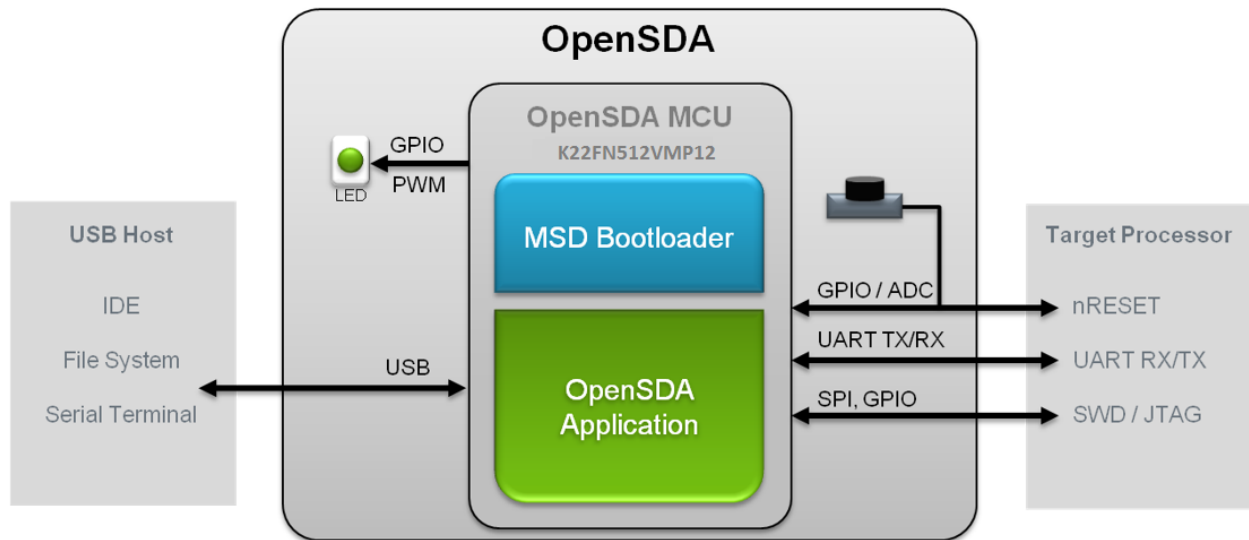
OpenSDA

OpenSDA MCU
K22FN512VMP12

GPIO
PWM
LED

MSD Bootloader

OpenSDA Application

USB Host
IDE
File System
Serial Terminal

USB

GPIO / ADC
UART TX/RX
SPI, GPIO

Target Processor
nRESET
UART RX/TX
SWD / JTAG